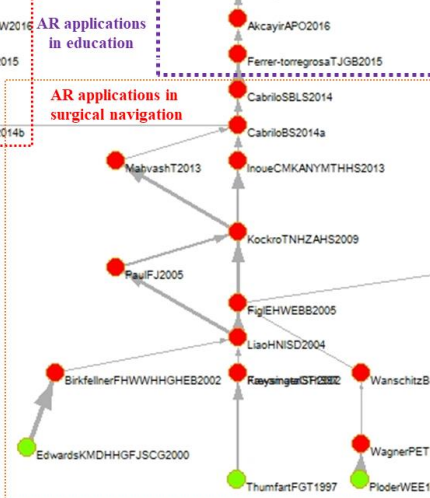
W2016
015
AR applications in education
AkcayirAPO2016
Ferrer-torregrosaTJGB2015
AR applications in surgical navigation
CabriloSBLS2014
014b
CabriloBS2014a
MahvashT2013
InoueCMKANYMTHHS2013
KockroTNHZAHS2009
PaulFJ2005
FiglEHWEBB2005
LiaoHNISD2004
BirkfellnerFHWWHHGHEB2002
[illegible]
WanschitzB
WagnerPET
EdwardsKMDHHGFJSCG2000
ThumfartFGT1997
PloderWEE1